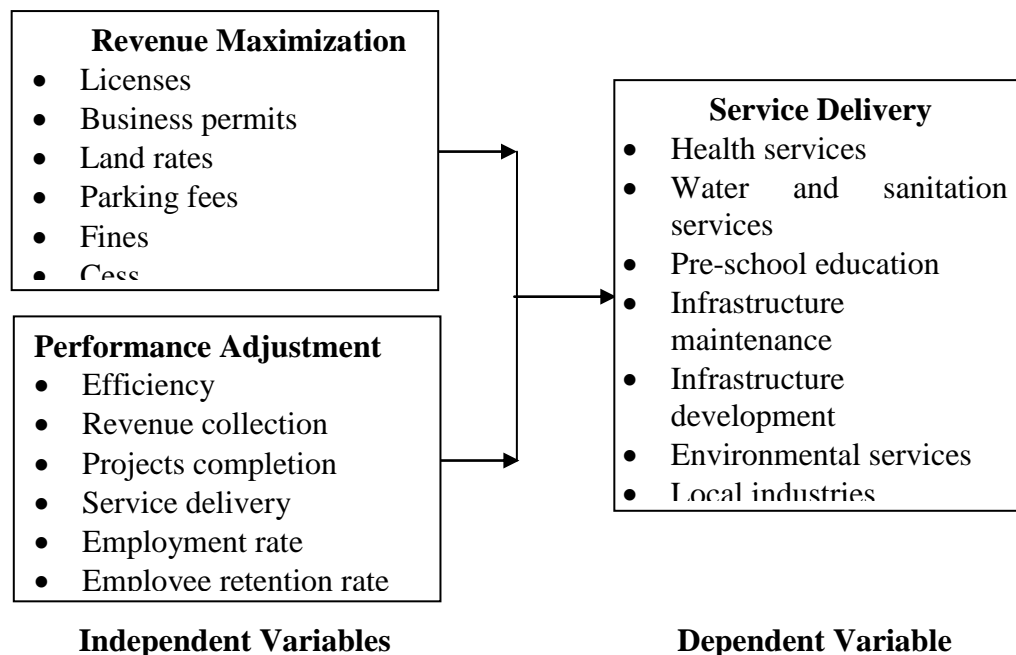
**Revenue Maximization**
- Licenses
- Business permits
- Land rates
- Parking fees
- Fines
- Cess

**Performance Adjustment**
- Efficiency
- Revenue collection
- Projects completion
- Service delivery
- Employment rate
- Employee retention rate

**Service Delivery**
- Health services
- Water and sanitation services
- Pre-school education
- Infrastructure maintenance
- Infrastructure development
- Environmental services
- Local industries

**Independent Variables**

**Dependent Variable**